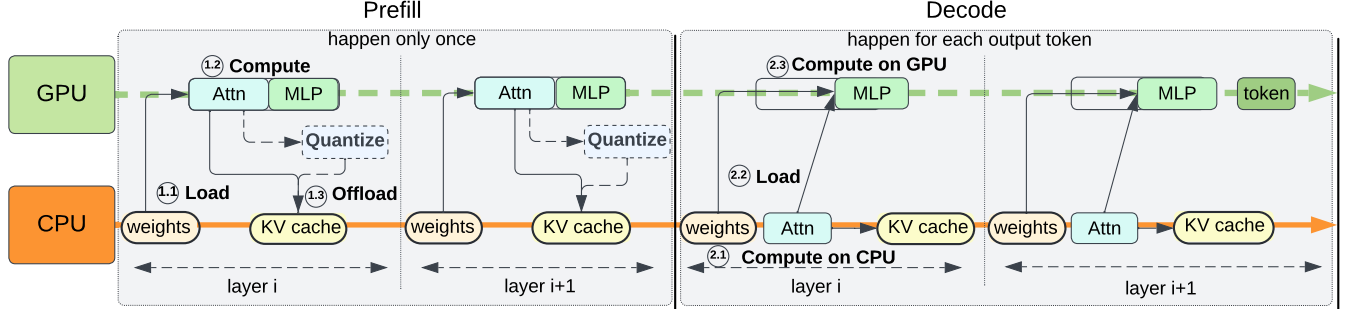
Prefill

Decode

happen only once

happen for each output token

GPU

CPU

1.2 Compute

Attn

MLP

Quantize

1.1 Load

1.3 Offload

weights

KV cache

layer i

Attn

MLP

Quantize

weights

KV cache

layer i+1

2.3 Compute on GPU

MLP

2.2 Load

weights

Attn

KV cache

2.1 Compute on CPU

layer i

MLP

token

weights

Attn

KV cache

layer i+1